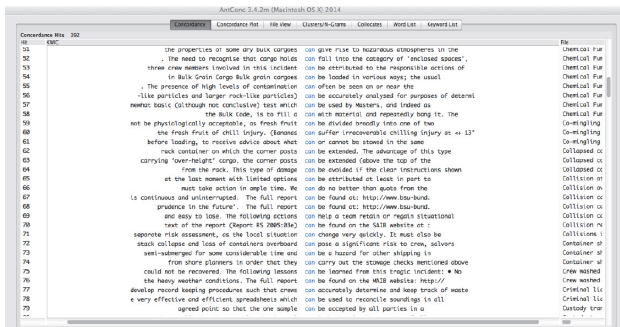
AntConc 3.4.2m (Macintosh OS X) 2014

Concordance | Concordance Plot | File View | Clusters/N-Grams | Collocates | Word List | Keyword List

Concordance Hits 392
Hit KWIC File

| Hit | KWIC | | | File |
|---|---|---|---|---|
| 51 | the properties of some dry bulk cargoes | can | give rise to hazardous atmospheres in the | Chemical fur |
| 52 | . The need to recognise that cargo holds | can | fall into the category of 'enclosed spaces', | Chemical fur |
| 53 | three crew members involved in this incident | can | be attributed to the responsible actions of | Chemical fur |
| 54 | in Bulk Grain Cargo Bulk grain cargoes | can | be loaded in various ways; the usual | Chemical fur |
| 55 | . The presence of high levels of contamination | can | often be seen on or near the | Chemical fur |
| 56 | -like particles and larger rock-like particles) | can | be accurately analysed for purposes of determi | Chemical fur |
| 57 | mewhat basic (although not conclusive) test which | can | be used by Masters, and indeed as | Chemical fur |
| 58 | the Bulk Code, is to fill a | can | with material and repeatedly bang it. The | Chemical fur |
| 59 | not be physiologically acceptable, as fresh fruit | can | be divided broadly into one of two | Co-mingling |
| 60 | the fresh fruit of chill injury. (Bananas | can | suffer irrecoverable chilling injury at <= 13° | Co-mingling |
| 61 | before loading, to receive advice about what | can | or cannot be stowed in the same | Co-mingling |
| 62 | rack container on which the corner posts | can | be extended. The advantage of this type | Collapsed cc |
| 63 | carrying 'over-height' cargo, the corner posts | can | be extended (above the top of the | Collapsed cc |
| 64 | from the rack. This type of damage | can | be avoided if the clear instructions shown | Collapsed cc |
| 65 | at the last moment with limited options | can | be attributed at least in part to | Collision ov |
| 66 | must take action in ample time. We | can | do no better than quote from the | Collision ov |
| 67 | is continuous and uninterrupted. The full report | can | be found at: http://www.bsu-bund. | Collision ov |
| 68 | prudence in the future'. The full report | can | be found at: http://www.bsu-bund. | Collision ov |
| 69 | and easy to lose. The following actions | can | help a team retain or regain situational | Collision ov |
| 70 | text of the report (Report RS 2005:01e) | can | be found on the SAIB website at : | Collision ov |
| 71 | separate risk assessment, as the local situation | can | change very quickly. It must also be | Collision ri |
| 72 | stack collapse and loss of containers overboard | can | pose a significant risk to crew, salvors | Container st |
| 73 | semi-submerged for some considerable time and | can | be a hazard for other shipping in | Container sh |
| 74 | from shore planners in order that they | can | carry out the stowage checks mentioned above | Container sh |
| 75 | could not be recovered. The following lessons | can | be learned from this tragic incident: ● No | Crew washed |
| 76 | the heavy weather conditions. The full report | can | be found on the MAIB website: http:// | Crew washed |
| 77 | develop record keeping procedures such that crews | can | accurately determine and keep track of waste | Criminal lic |
| 78 | e very effective and efficient spreadsheets which | can | be used to reconcile soundings in all | Criminal lic |
| 79 | agreed point so that the one sample | can | be accepted by all parties in a | Custody trar |